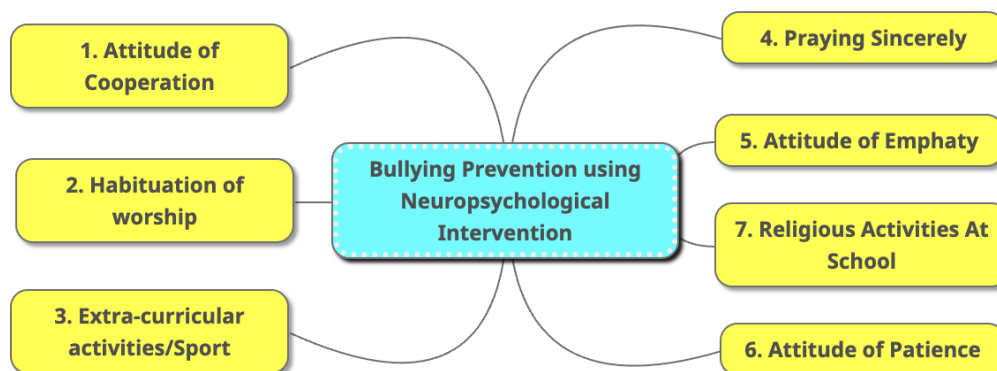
Bullying Prevention using Neuropsychological Intervention

1. Attitude of Cooperation

2. Habituation of worship

3. Extra-curricular activities/Sport

4. Praying Sincerely

5. Attitude of Emphaty

7. Religious Activities At School

6. Attitude of Patience